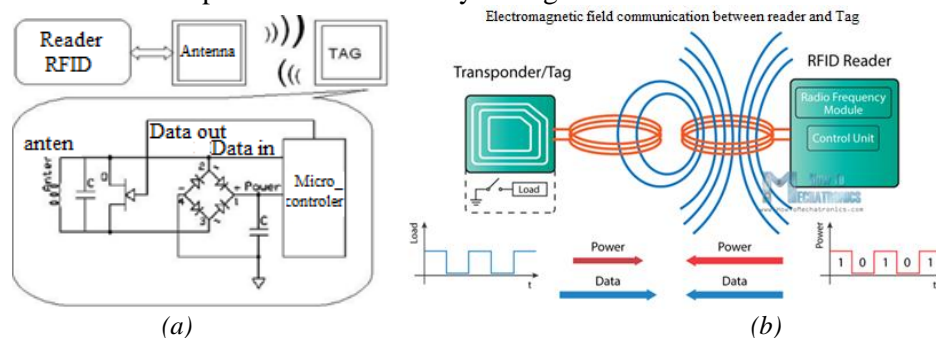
Reader RFID

Antenna

TAG

anten

Anten

C

Data out

Data in

2

1

3

4

Power

C

Micro_ controler

(a)

Electromagnetic field communication between reader and Tag

Transponder/Tag

Load

RFID Reader

Radio Frequency Module

Control Unit

Load

t

Power

Data

Power

Data

Power

1

0

1

0

1

t

(b)